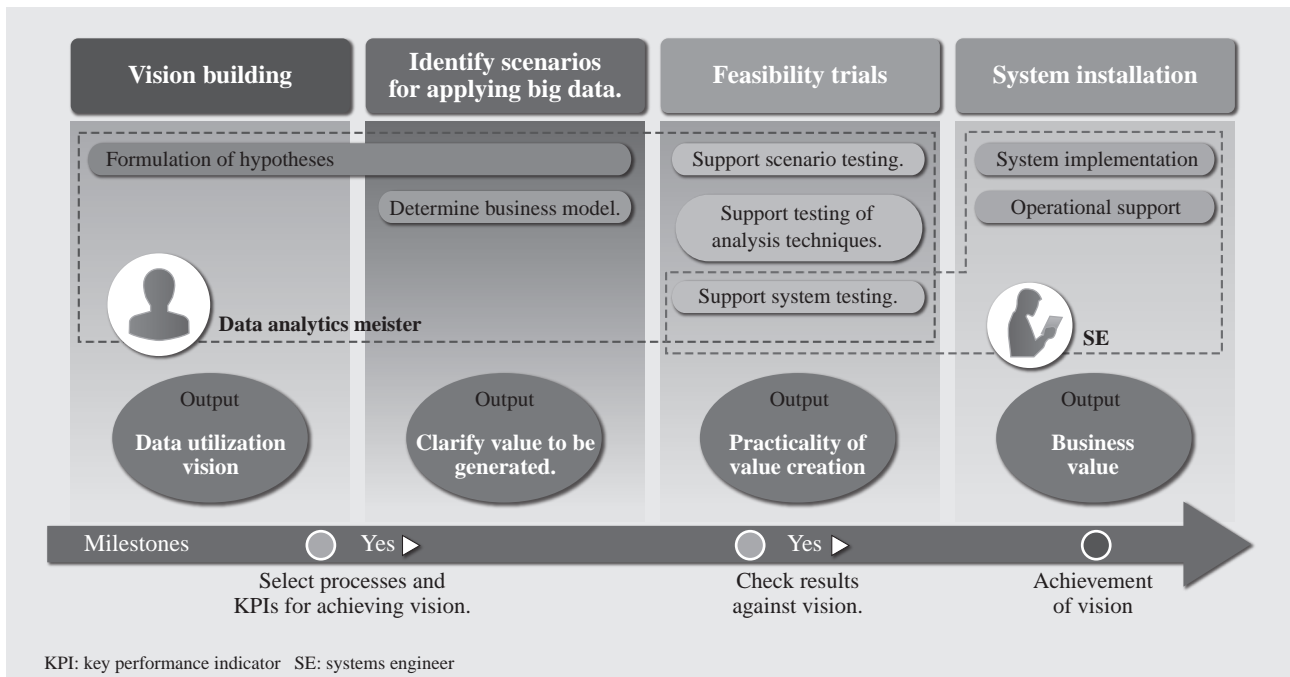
Vision building

Identify scenarios for applying big data.

Feasibility trials

System installation

Formulation of hypotheses

Determine business model.

Support scenario testing.

Support testing of analysis techniques.

Support system testing.

System implementation

Operational support

Data analytics meister

SE

Output
Data utilization vision

Output
Clarify value to be generated.

Output
Practicality of value creation

Output
Business value

Milestones

Yes

Yes

Select processes and KPIs for achieving vision.

Check results against vision.

Achievement of vision

KPI: key performance indicator SE: systems engineer